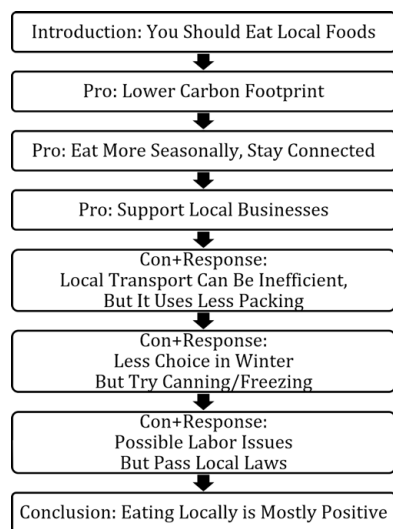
Introduction: You Should Eat Local Foods

Pro: Lower Carbon Footprint

Pro: Eat More Seasonally, Stay Connected

Pro: Support Local Businesses

Con+Response:
Local Transport Can Be Inefficient,
But It Uses Less Packing

Con+Response:
Less Choice in Winter
But Try Canning/Freezing

Con+Response:
Possible Labor Issues
But Pass Local Laws

Conclusion: Eating Locally is Mostly Positive